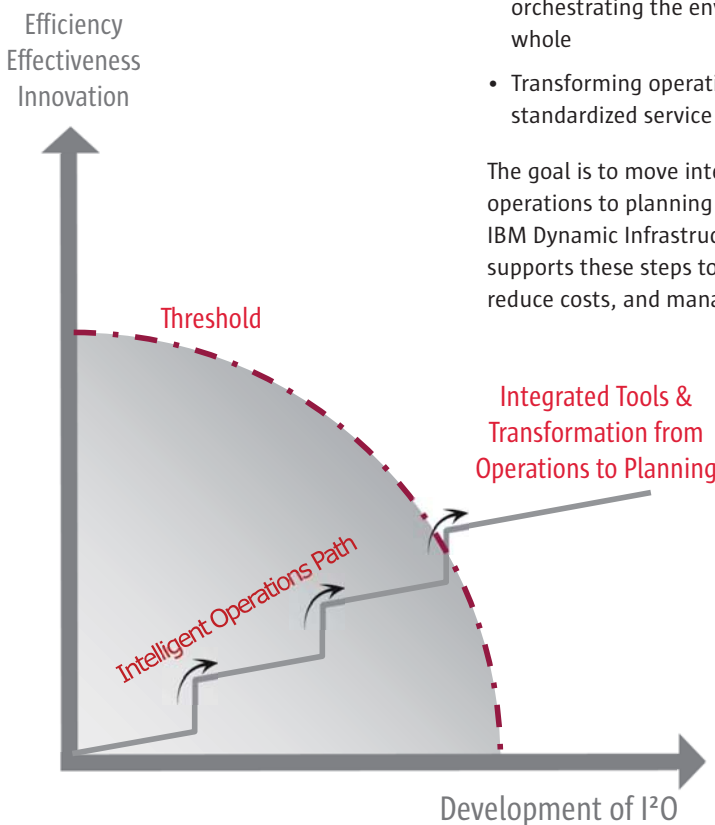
Efficiency
Effectiveness
Innovation

orchestrating the env
whole

• Transforming operati
standardized service

The goal is to move inte
operations to planning
IBM Dynamic Infrastruc
supports these steps to
reduce costs, and mana

Threshold

Integrated Tools &
Transformation from
Operations to Planning

Intelligent Operations Path

Development of I²O